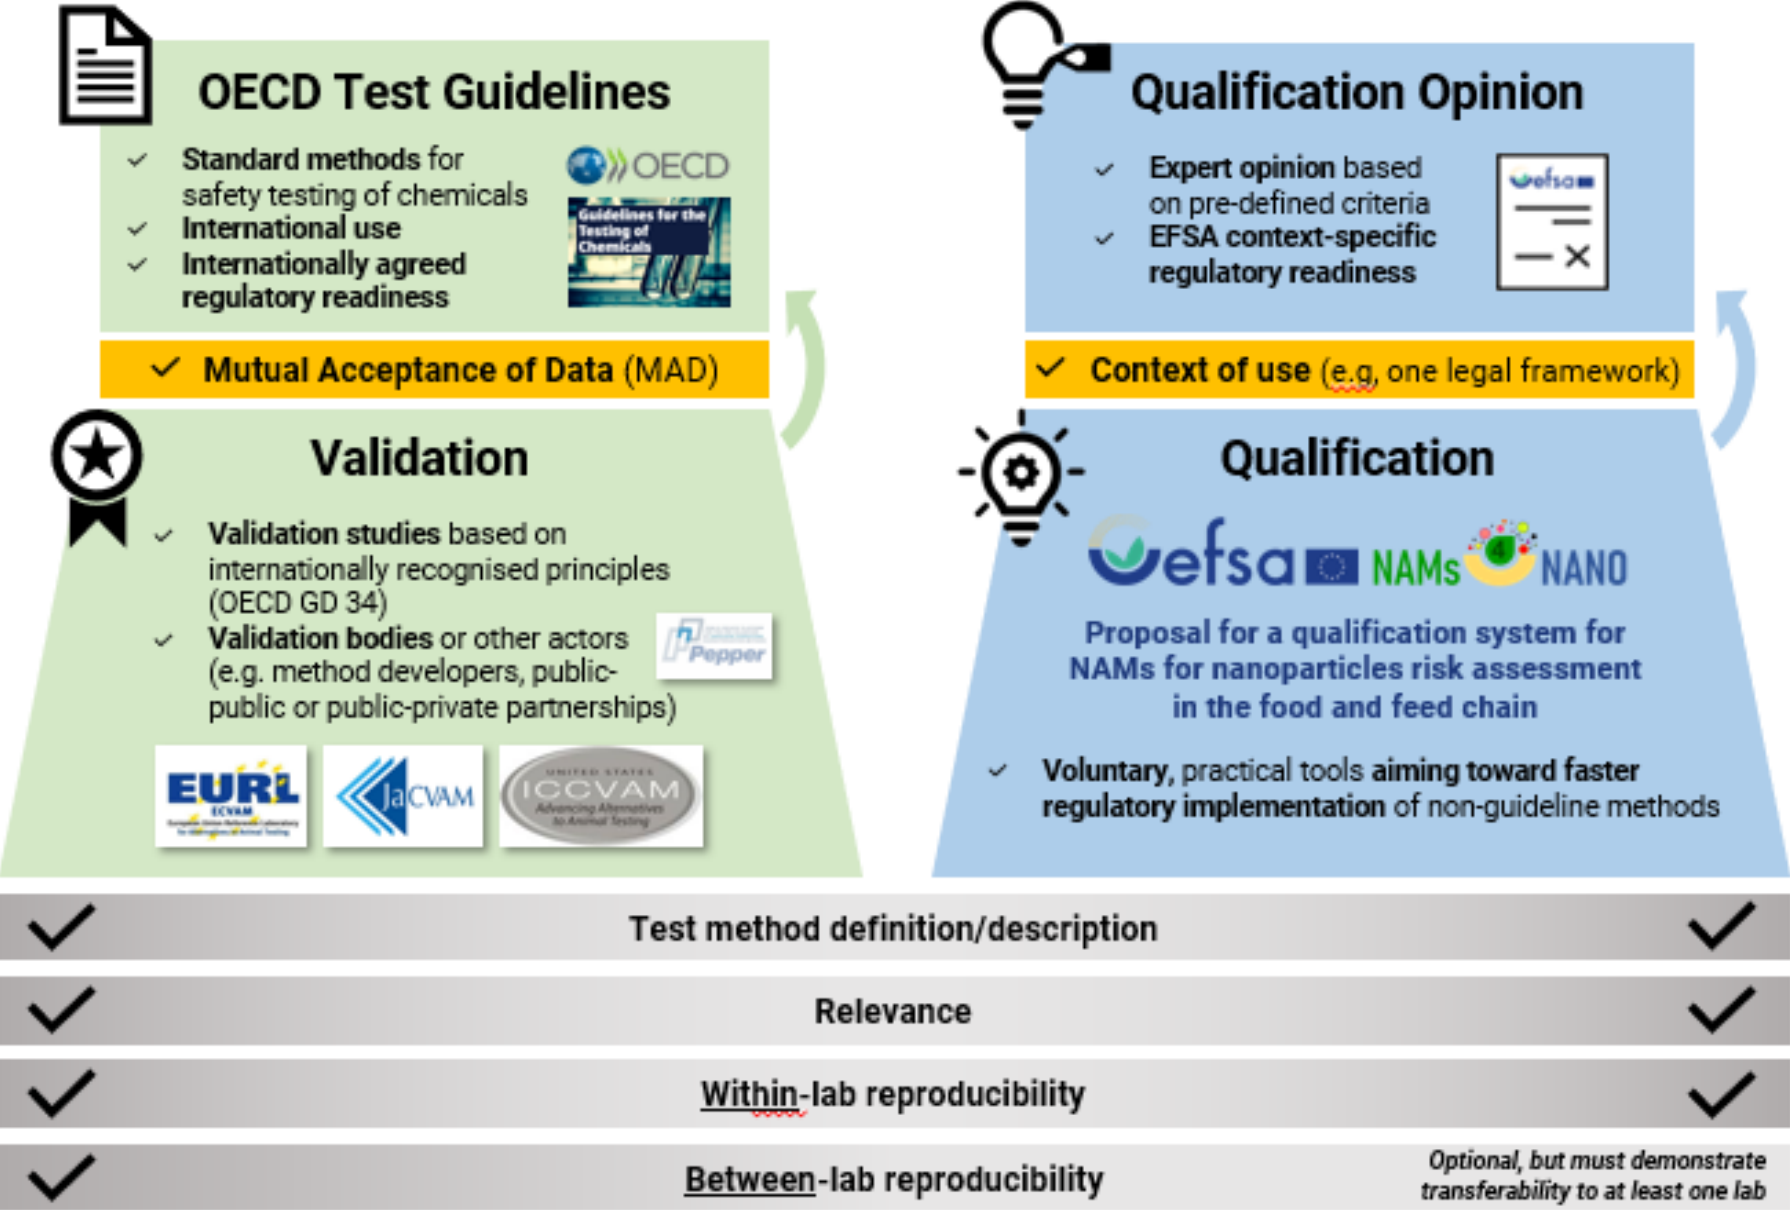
OECD Test Guidelines

✓ Standard methods for safety testing of chemicals
✓ International use
✓ Internationally agreed regulatory readiness

OECD

Guidelines for the Testing of Chemicals

✓ Mutual Acceptance of Data (MAD)

Validation

✓ Validation studies based on internationally recognised principles (OECD GD 34)
✓ Validation bodies or other actors (e.g. method developers, public-public or public-private partnerships)

Pepper

EURL ECVAM

JaCVAM

UNITED STATES ICCVAM Advancing Alternatives to Animal Testing

Qualification Opinion

✓ Expert opinion based on pre-defined criteria
✓ EFSA context-specific regulatory readiness

efsa

✓ Context of use (e.g, one legal framework)

Qualification

efsa NAMs 4 NANO

Proposal for a qualification system for NAMs for nanoparticles risk assessment in the food and feed chain

✓ Voluntary, practical tools aiming toward faster regulatory implementation of non-guideline methods

| ✓ | Test method definition/description | ✓ |
|---|---|---|
| ✓ | Relevance | ✓ |
| ✓ | Within-lab reproducibility | ✓ |
| ✓ | Between-lab reproducibility | Optional, but must demonstrate transferability to at least one lab |